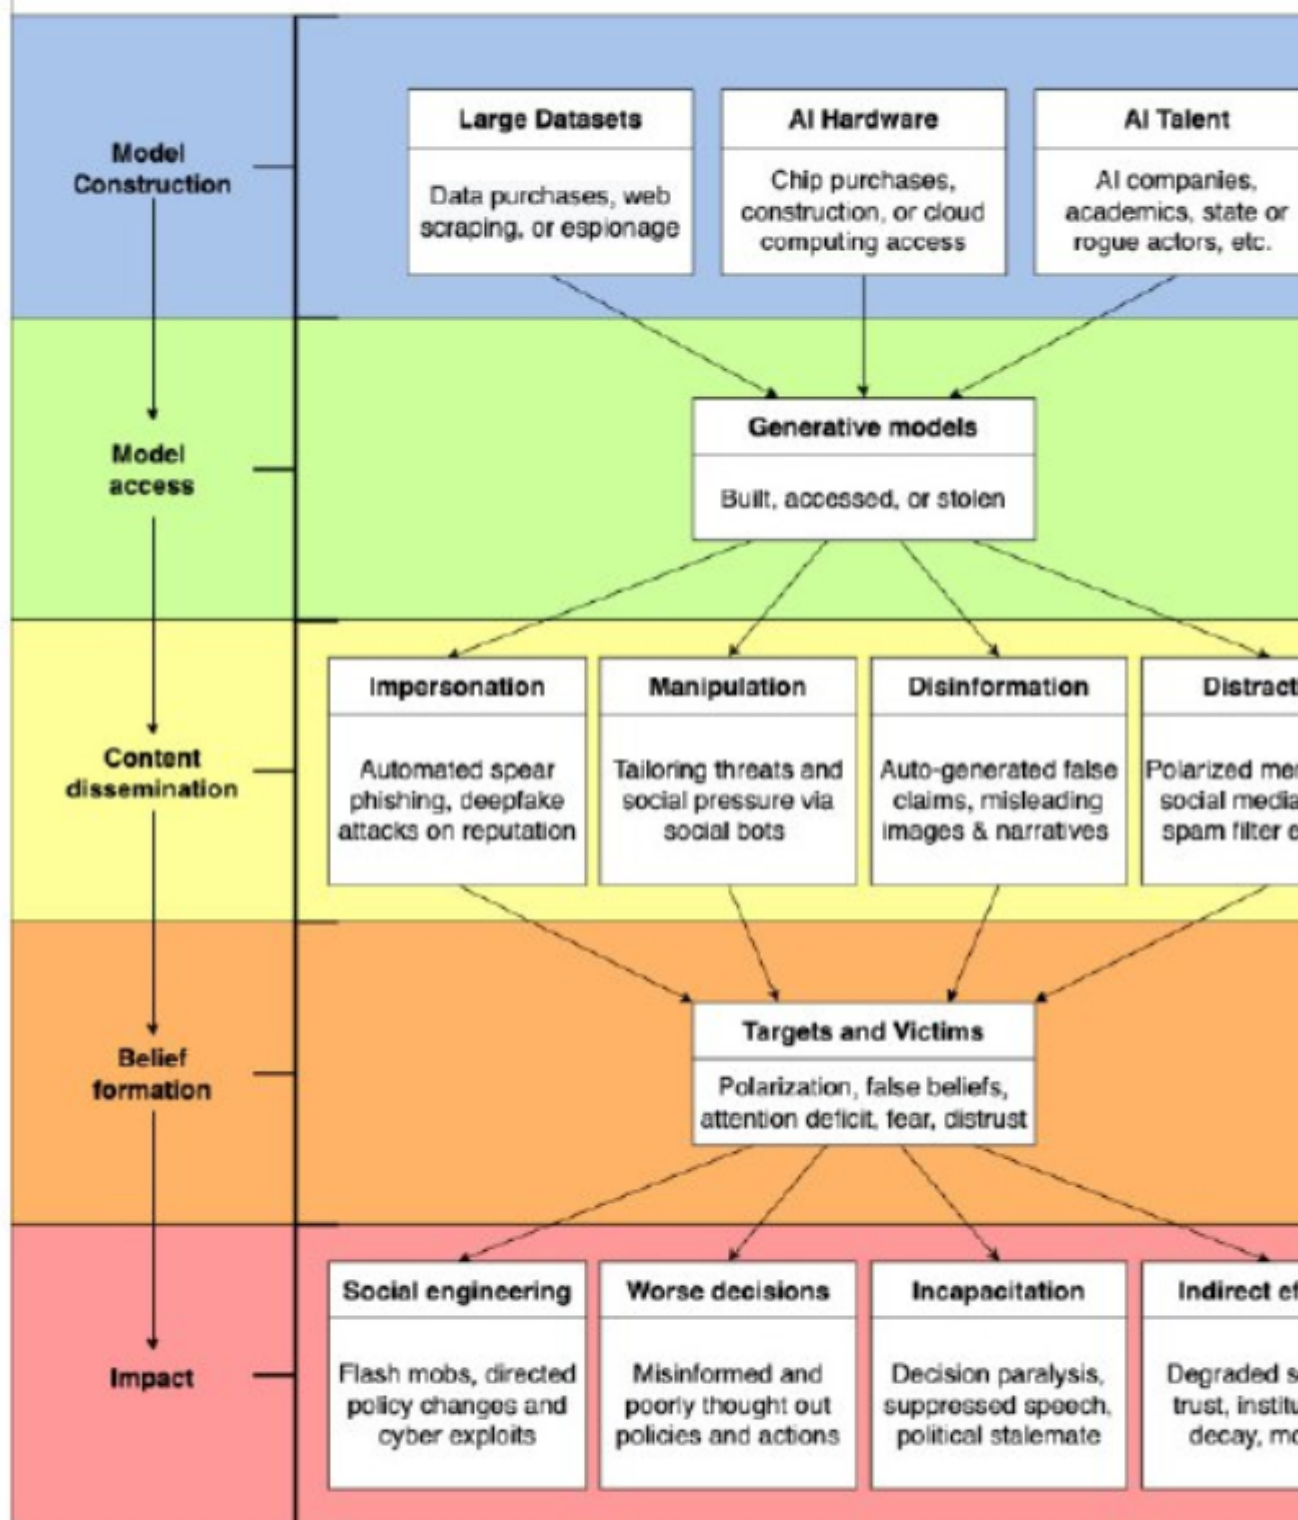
Model Construction

Large Datasets

Data purchases, web scraping, or espionage

AI Hardware

Chip purchases, construction, or cloud computing access

AI Talent

AI companies, academics, state or rogue actors, etc.

Model access

Generative models

Built, accessed, or stolen

Content dissemination

Impersonation

Automated spear phishing, deepfake attacks on reputation

Manipulation

Tailoring threats and social pressure via social bots

Disinformation

Auto-generated false claims, misleading images & narratives

Distract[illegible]

Polarized me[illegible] social media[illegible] spam filter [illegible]

Belief formation

Targets and Victims

Polarization, false beliefs, attention deficit, fear, distrust

Impact

Social engineering

Flash mobs, directed policy changes and cyber exploits

Worse decisions

Misinformed and poorly thought out policies and actions

Incapacitation

Decision paralysis, suppressed speech, political stalemate

Indirect ef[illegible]

Degraded s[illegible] trust, institu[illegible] decay, mo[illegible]